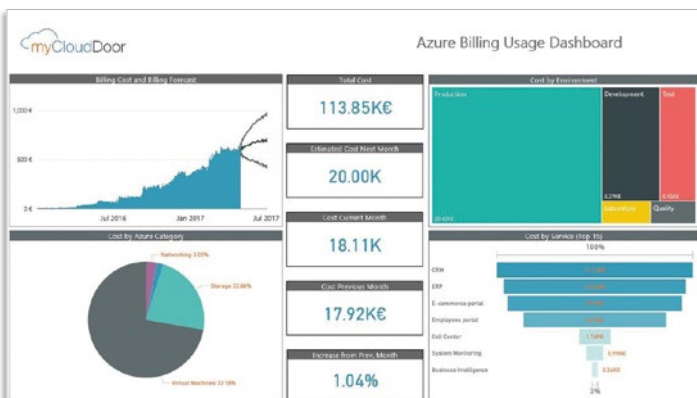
myCloudDoor

Azure Billing Usage Dashboard

Billing Cost and Billing Forecast

1,000 €

500 €

0 €

Jul 2016

Jan 2017

Jul 2017

Total Cost

113.85K€

Estimated Cost Next Month

20.00K

Cost Current Month

18.11K

Cost Previous Month

17.92K€

Increase from Prev. Month

1.04%

Cost by Environment

Production

Development

Test

Laboratory

Quality

Cost by Azure Category

Networking

Storage 22.88%

Virtual Machines 72.18%

Cost by Service (top 15)

100%

CRM

ERP

E-commerce portal

Employees portal

Call Center

System Monitoring

Business Intelligence